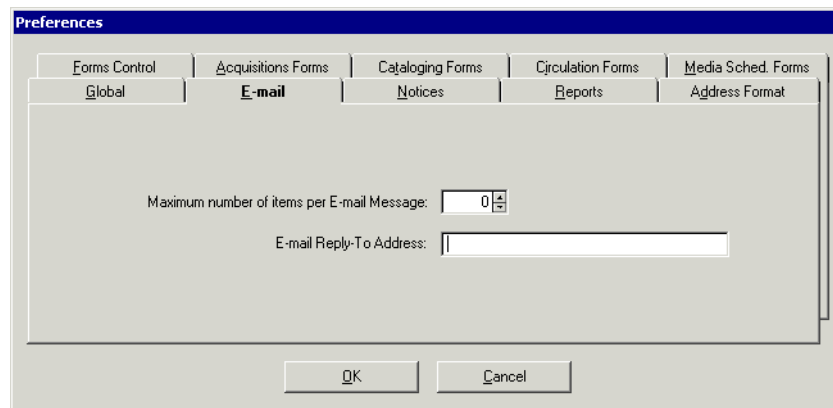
Preferences

Forms Control
Acquisitions Forms
Cataloging Forms
Circulation Forms
Media Sched. Forms
Global
E-mail
Notices
Reports
Address Format

Maximum number of items per E-mail Message: 0

E-mail Reply-To Address:

OK
Cancel